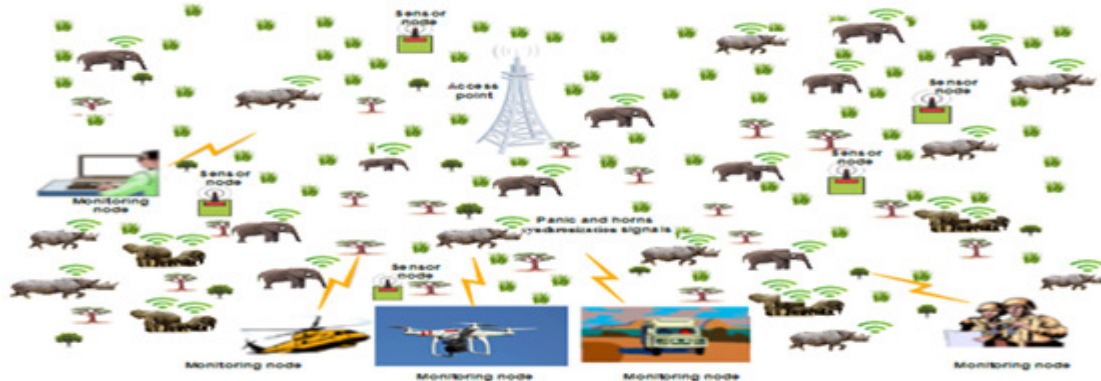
Sensor node

Access point

Sensor node

Sensor node

Monitoring node

Sensor node

Panic and horns synchronization signals

Sensor node

Monitoring node

Monitoring node

Monitoring node

Monitoring node